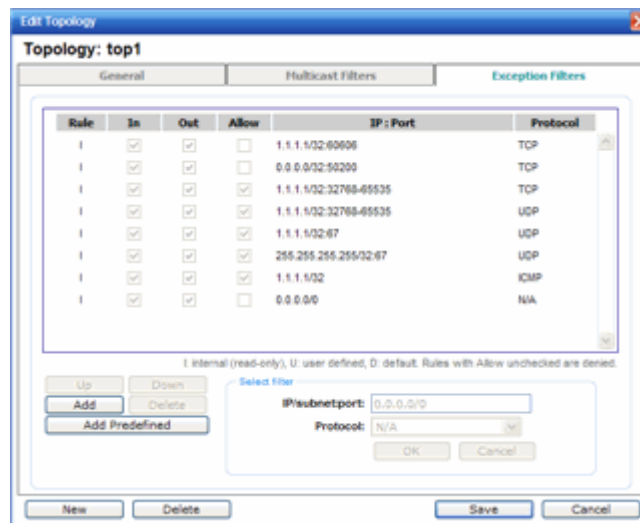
Edit Topology

Topology: top1

General | Multicast Filters | Exception Filters

| Rule | In | Out | Allow | IP : Port | Protocol |
|---|---|---|---|---|---|
| I | ☑ | ☑ | ☐ | 1.1.1.1/32:60606 | TCP |
| I | ☑ | ☑ | ☐ | 0.0.0.0/32:50200 | TCP |
| I | ☑ | ☑ | ☑ | 1.1.1.1/32:32768-65535 | TCP |
| I | ☑ | ☑ | ☑ | 1.1.1.1/32:32768-65535 | UDP |
| I | ☑ | ☑ | ☑ | 1.1.1.1/32:67 | UDP |
| I | ☑ | ☑ | ☑ | 255.255.255.255/32:67 | UDP |
| I | ☑ | ☑ | ☑ | 1.1.1.1/32 | ICMP |
| I | ☑ | ☑ | ☐ | 0.0.0.0/0 | N/A |

I: internal (read-only), U: user defined, D: default. Rules with Allow unchecked are denied.

Up | Down
Add | Delete
Add Predefined

Select filter
IP/subnet:port: 0.0.0.0/0
Protocol: N/A
OK | Cancel

New | Delete | Save | Cancel